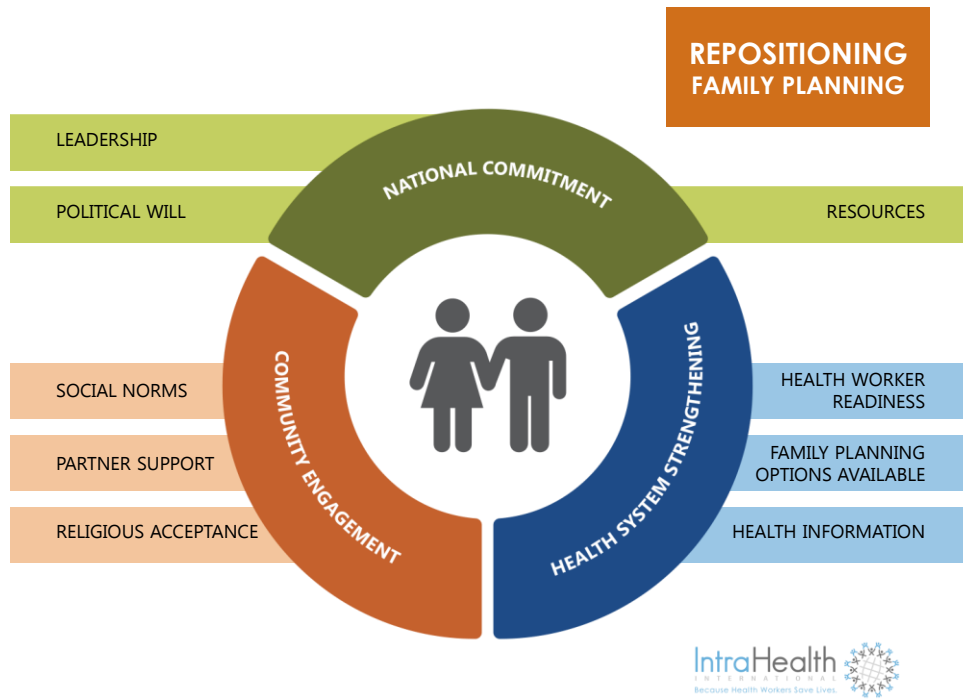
REPOSITIONING FAMILY PLANNING

LEADERSHIP

POLITICAL WILL

NATIONAL COMMITMENT

RESOURCES

SOCIAL NORMS

PARTNER SUPPORT

RELIGIOUS ACCEPTANCE

COMMUNITY ENGAGEMENT

HEALTH SYSTEM STRENGTHENING

HEALTH WORKER READINESS

FAMILY PLANNING OPTIONS AVAILABLE

HEALTH INFORMATION

IntraHealth INTERNATIONAL
Because Health Workers Save Lives.